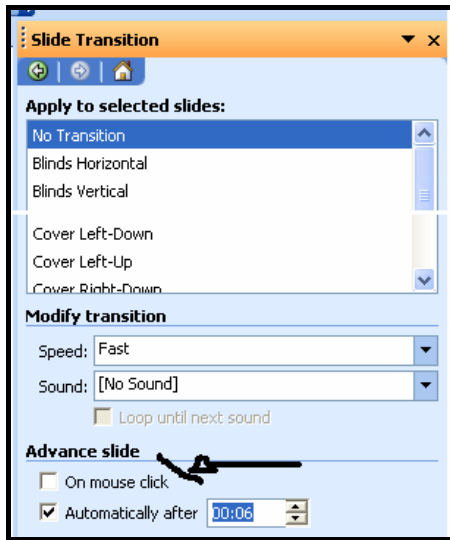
Slide Transition

Apply to selected slides:

No Transition
Blinds Horizontal
Blinds Vertical
Cover Left-Down
Cover Left-Up
Cover Right-Down

Modify transition

Speed: Fast

Sound: [No Sound]

Loop until next sound

Advance slide

On mouse click

Automatically after 00:06